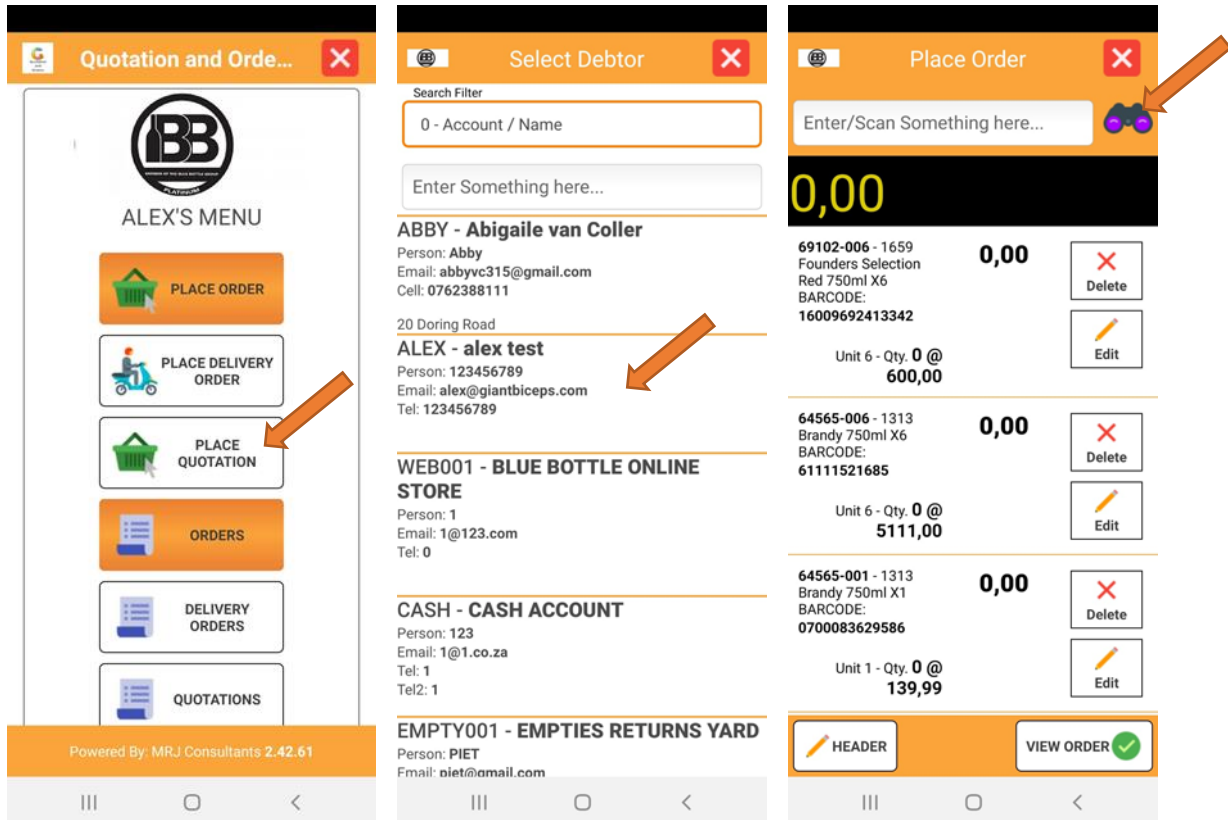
Quotation and Orde...

BB
PLATINUM

ALEX'S MENU

PLACE ORDER

PLACE DELIVERY ORDER

PLACE QUOTATION

ORDERS

DELIVERY ORDERS

QUOTATIONS

Powered By: MRJ Consultants 2.42.61

Select Debtor

Search Filter

0 - Account / Name

Enter Something here...

ABBY - Abigaile van Coller
Person: Abby
Email: abbyvc315@gmail.com
Cell: 0762388111

20 Doring Road

ALEX - alex test
Person: 123456789
Email: alex@giantbiceps.com
Tel: 123456789

WEB001 - BLUE BOTTLE ONLINE STORE
Person: 1
Email: 1@123.com
Tel: 0

CASH - CASH ACCOUNT
Person: 123
Email: 1@1.co.za
Tel: 1
Tel2: 1

EMPTY001 - EMPTIES RETURNS YARD
Person: PIET
Email: piet@gmail.com

Place Order

Enter/Scan Something here...

0,00

69102-006 - 1659
Founders Selection Red 750ml X6
BARCODE:
16009692413342
0,00
Delete
Edit
Unit 6 - Qty. 0 @
600,00

64565-006 - 1313
Brandy 750ml X6
BARCODE:
61111521685
0,00
Delete
Edit
Unit 6 - Qty. 0 @
5111,00

64565-001 - 1313
Brandy 750ml X1
BARCODE:
0700083629586
0,00
Delete
Edit
Unit 1 - Qty. 0 @
139,99

HEADER

VIEW ORDER